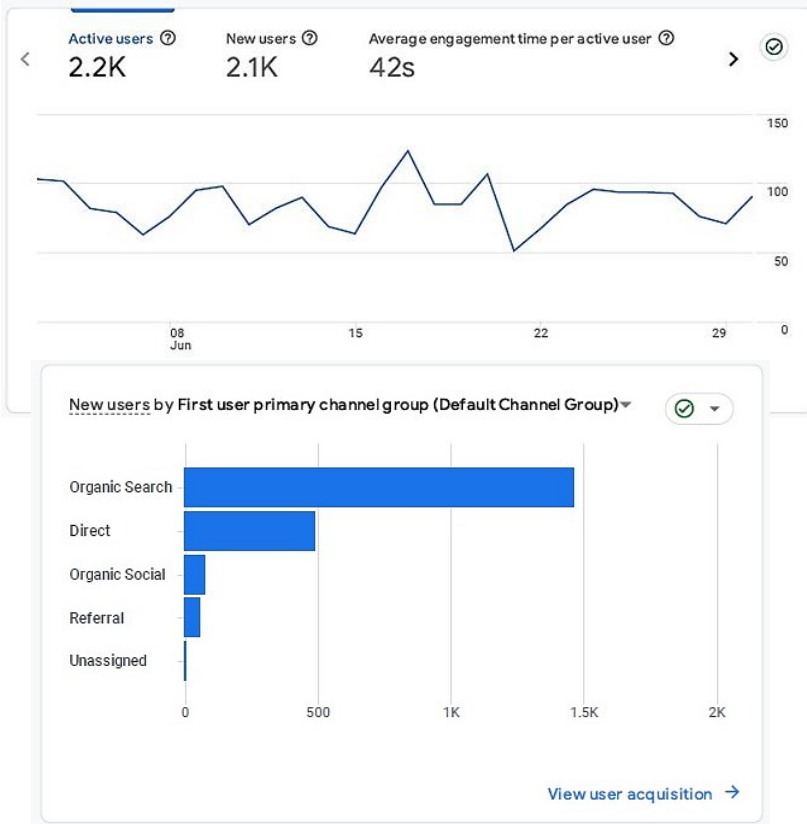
Active users ⓘ
2.2K

New users ⓘ
2.1K

Average engagement time per active user ⓘ
42s

150
100
50
0

08 Jun
15
22
29

New users by First user primary channel group (Default Channel Group)

Organic Search
Direct
Organic Social
Referral
Unassigned

0
500
1K
1.5K
2K

View user acquisition →